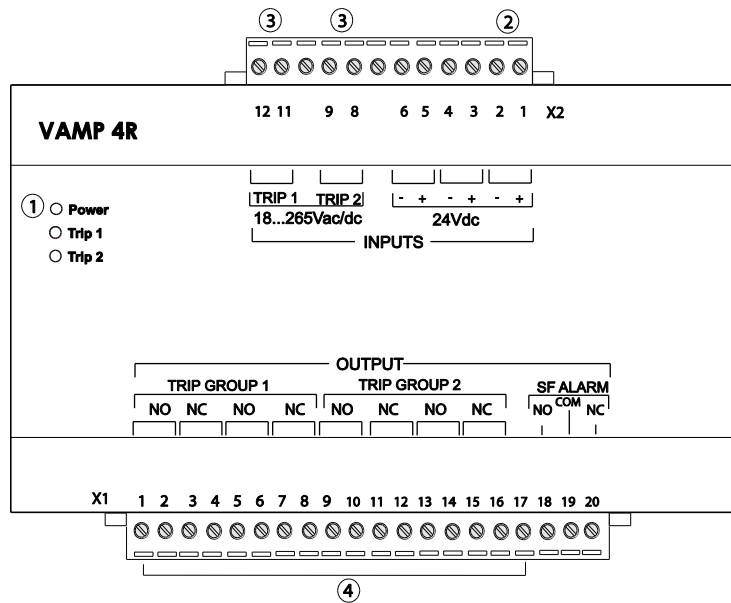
③ ③ ②

12 11 9 8 6 5 4 3 2 1 X2

VAMP 4R

① Power
Trip 1
Trip 2

TRIP 1 TRIP 2
18...265Vac/dc

- + - + - +
24Vdc

INPUTS

OUTPUT
TRIP GROUP 1
NO NC NO NC
TRIP GROUP 2
NO NC NO NC
SF ALARM
NO COM NC

X1 1 2 3 4 5 6 7 8 9 10 11 12 13 14 15 16 17 18 19 20

④